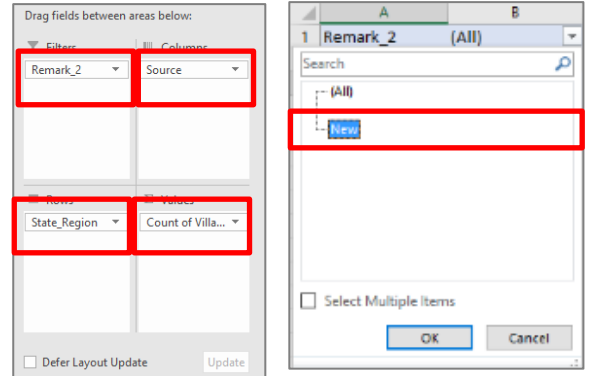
Drag fields between areas below:

Filters

Remark_2

Columns

Source

Rows

State_Region

Values

Count of Villa...

Defer Layout Update

Update

A

B

1

Remark_2

(All)

Search

(All)

New

Select Multiple Items

OK

Cancel